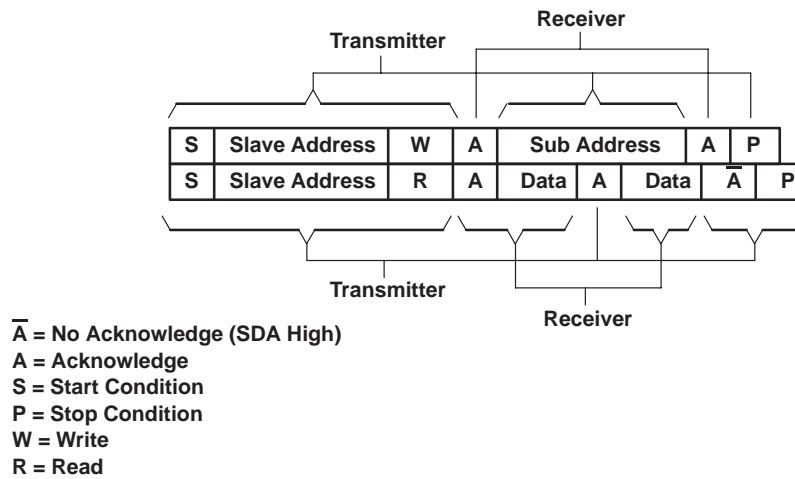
Receiver

Transmitter

| S | Slave Address | W | A | Sub Address | A | P |
|---|---|---|---|---|---|---|

| S | Slave Address | R | A | Data | A | Data | $\overline{A}$ | P |
|---|---|---|---|---|---|---|---|---|

Transmitter

Receiver

$\overline{A}$ = No Acknowledge (SDA High)
A = Acknowledge
S = Start Condition
P = Stop Condition
W = Write
R = Read